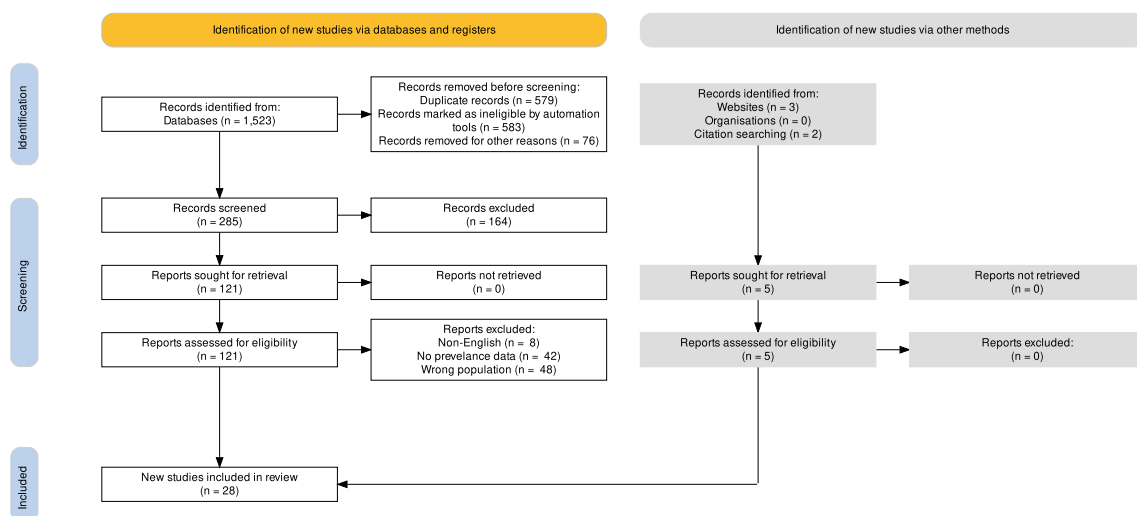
Identification of new studies via databases and registers

Identification of new studies via other methods

Identification

Records identified from:
Databases (n = 1,523)

Records removed before screening:
Duplicate records (n = 579)
Records marked as ineligible by automation tools (n = 583)
Records removed for other reasons (n = 76)

Records identified from:
Websites (n = 3)
Organisations (n = 0)
Citation searching (n = 2)

Screening

Records screened
(n = 285)

Records excluded
(n = 164)

Reports sought for retrieval
(n = 121)

Reports not retrieved
(n = 0)

Reports sought for retrieval
(n = 5)

Reports not retrieved
(n = 0)

Reports assessed for eligibility
(n = 121)

Reports excluded:
Non-English (n = 8)
No prevelance data (n = 42)
Wrong population (n = 48)

Reports assessed for eligibility
(n = 5)

Reports excluded:
(n = 0)

Included

New studies included in review
(n = 28)